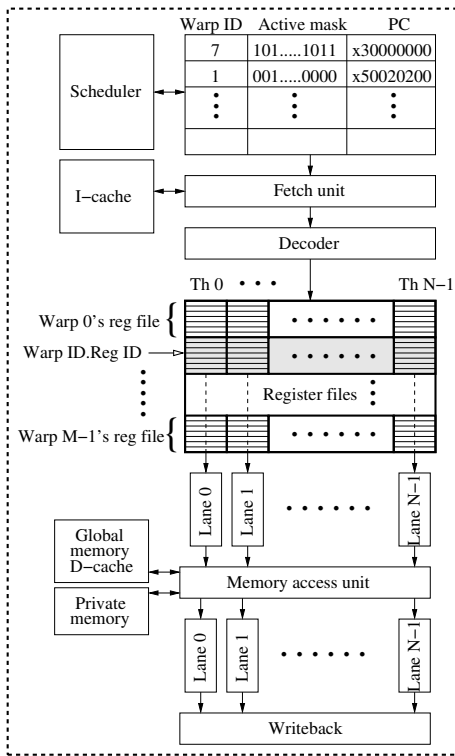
| Warp ID | Active mask | PC |
|---|---|---|
| 7 | 101.....1011 | x30000000 |
| 1 | 001.....0000 | x50020200 |
| ⋮ | ⋮ | ⋮ |
| | | |

Scheduler

I−cache

Fetch unit

Decoder

Th 0 • • • Th N−1

Warp 0's reg file

Warp ID.Reg ID

Register files

Warp M−1's reg file

Lane 0 Lane 1 • • • • • • Lane N−1

Global memory D−cache

Private memory

Memory access unit

Lane 0 Lane 1 • • • • • • Lane N−1

Writeback